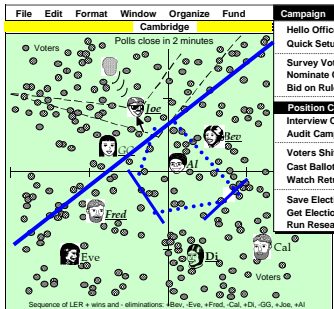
File Edit Format Window Organize Fund Campaign

Cambridge

Polls close in 2 minutes

Voters

Joe

Bev

GG

Al

Fred

Eve

Di

Cal

Voters

Hello Offic

Quick Setu

Survey Vot

Nominate C

Bid on Rul

Position C

Interview C

Audit Camp

Voters Shi

Cast Ballot

Watch Retr

Save Elect

Get Electio

Run Resea

Sequence of LER + wins and - eliminations: -Bev, -Eve, +Fred, -Cal, +Di, -GG, +Joe, +Al